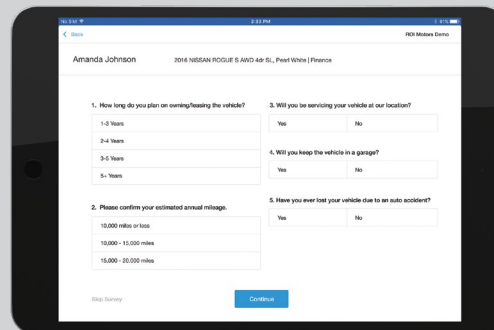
No SIM 2:33 PM 81%

< Back

ROI Motors Demo

Amanda Johnson

2016 NISSAN ROGUE S AWD 4dr SL, Pearl White | Finance

1. How long do you plan on owning/leasing the vehicle?

1-3 Years

2-4 Years

3-5 Years

5+ Years

2. Please confirm your estimated annual mileage.

10,000 miles or less

10,000 - 15,000 miles

15,000 - 20,000 miles

3. Will you be servicing your vehicle at our location?

| Yes | No |
|---|---|

4. Will you keep the vehicle in a garage?

| Yes | No |
|---|---|

5. Have you ever lost your vehicle due to an auto accident?

| Yes | No |
|---|---|

Skip Survey

Continue